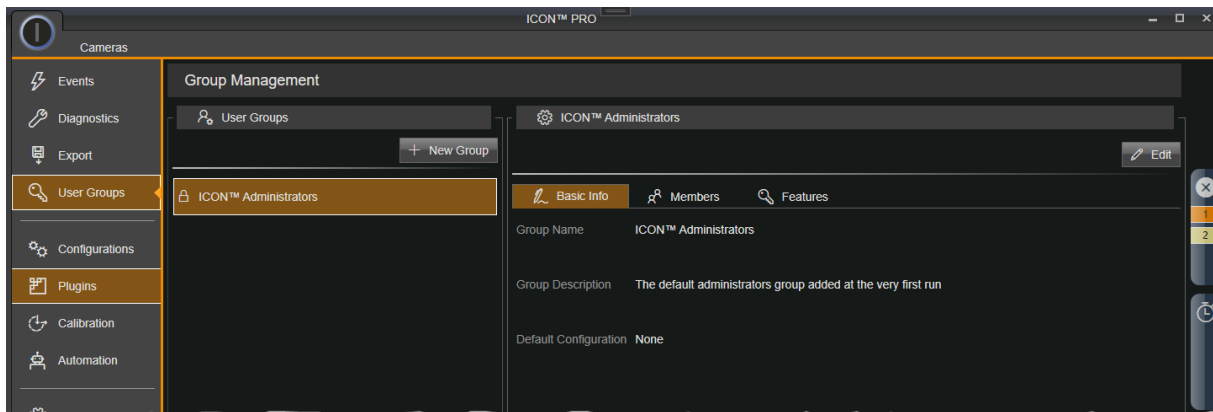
ICON™ PRO

Cameras

Events

Diagnostics

Export

User Groups

Configurations

Plugins

Calibration

Automation

Group Management

User Groups

+ New Group

ICON™ Administrators

ICON™ Administrators

Edit

Basic Info

Members

Features

Group Name ICON™ Administrators

Group Description The default administrators group added at the very first run

Default Configuration None

1

2